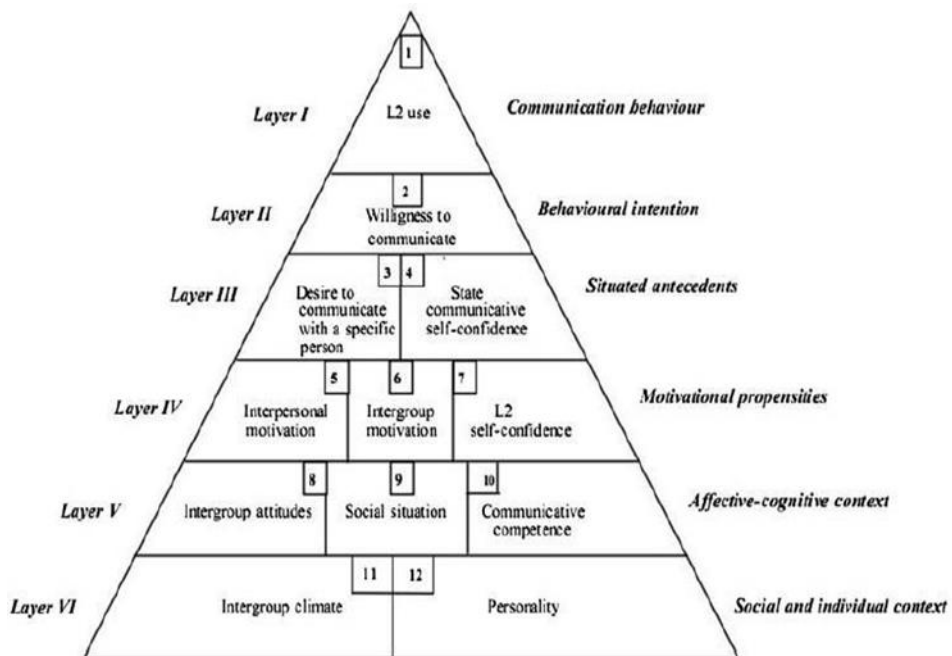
Layer I

1

L2 use

Communication behaviour

Layer II

2

Willingness to communicate

Behavioural intention

Layer III

3

Desire to communicate with a specific person

4

State communicative self-confidence

Situated antecedents

Layer IV

5

Interpersonal motivation

6

Intergroup motivation

7

L2 self-confidence

Motivational propensities

Layer V

8

Intergroup attitudes

9

Social situation

10

Communicative competence

Affective-cognitive context

Layer VI

11

Intergroup climate

12

Personality

Social and individual context